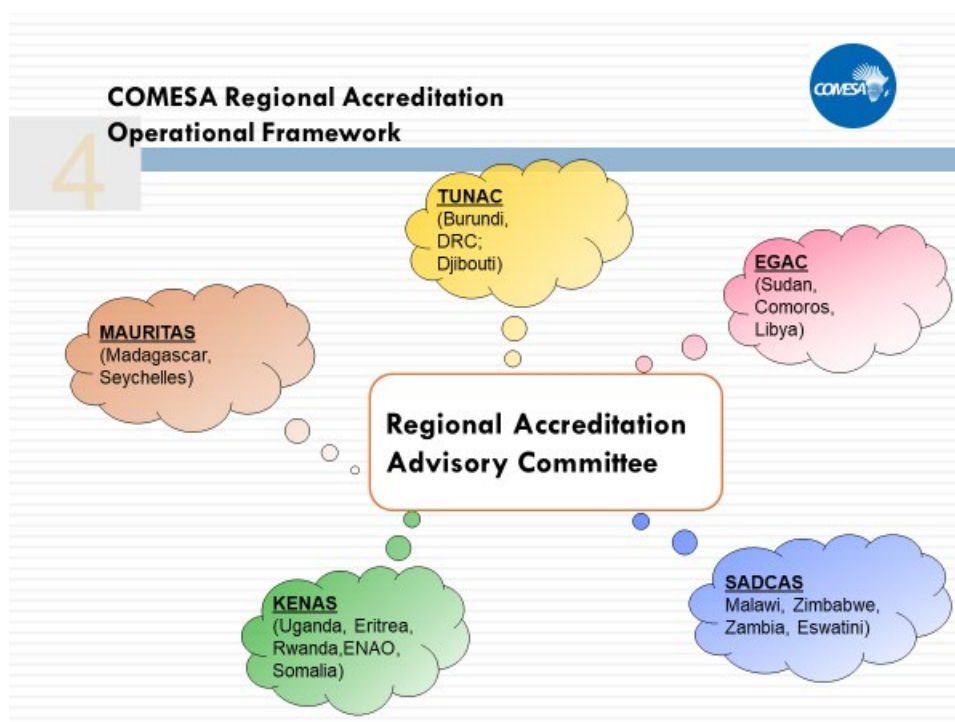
COMESA Regional Accreditation Operational Framework

4

COMESA

TUNAC
(Burundi, DRC; Djibouti)

EGAC
(Sudan, Comoros, Libya)

MAURITAS
(Madagascar, Seychelles)

Regional Accreditation Advisory Committee

KENAS
(Uganda, Eritrea, Rwanda,ENAO, Somalia)

SADCAS
Malawi, Zimbabwe, Zambia, Eswatini)